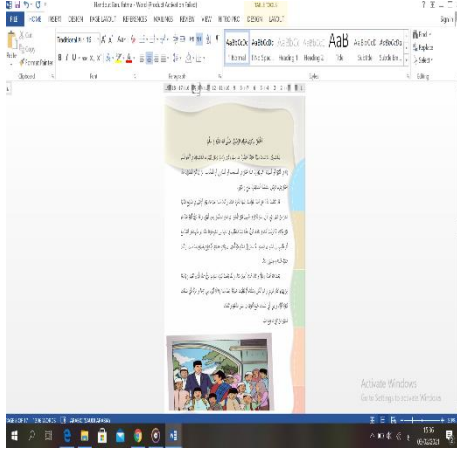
FILE HOME INSERT DESIGN PAGE LAYOUT REFERENCES MAILINGS REVIEW VIEW

Cut
Copy
Format Painter
Paste
Clipboard
Font
Paragraph
Styles
Editing

AaBbCcDc AaBbCcDc AaBbCc AaBbCcC AaB AaBbCcD AaBbCcDc
Normal No Spac... Heading 1 Heading 2 Title Subtitle Subtle Em...

Find
Replace
Select

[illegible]

Activate Windows
Go to Settings to activate Windows.